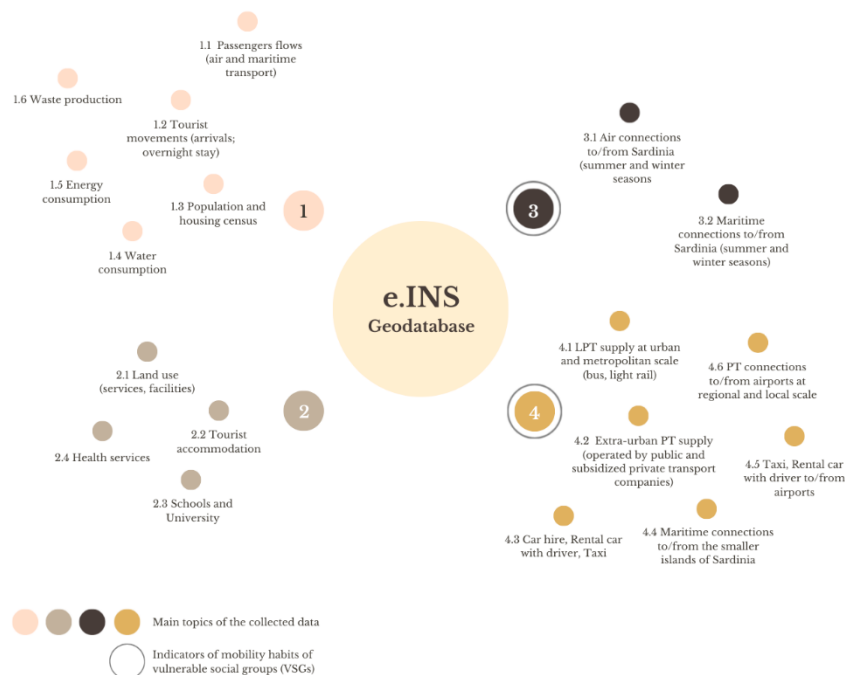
1.1 Passengers flows (air and maritime transport)

1.6 Waste production

1.2 Tourist movements (arrivals; overnight stay)

1.5 Energy consumption

1.3 Population and housing census

1

1.4 Water consumption

3.1 Air connections to/from Sardinia (summer and winter seasons)

3

3.2 Maritime connections to/from Sardinia (summer and winter seasons)

e.INS
Geodatabase

2.1 Land use (services, facilities)

2.2 Tourist accommodation

2

2.4 Health services

2.3 Schools and University

4.1 LPT supply at urban and metropolitan scale (bus, light rail)

4.6 PT connections to/from airports at regional and local scale

4

4.2 Extra-urban PT supply (operated by public and subsidized private transport companies)

4.5 Taxi, Rental car with driver to/from airports

4.3 Car hire, Rental car with driver, Taxi

4.4 Maritime connections to/from the smaller islands of Sardinia

Main topics of the collected data

Indicators of mobility habits of vulnerable social groups (VSGs)